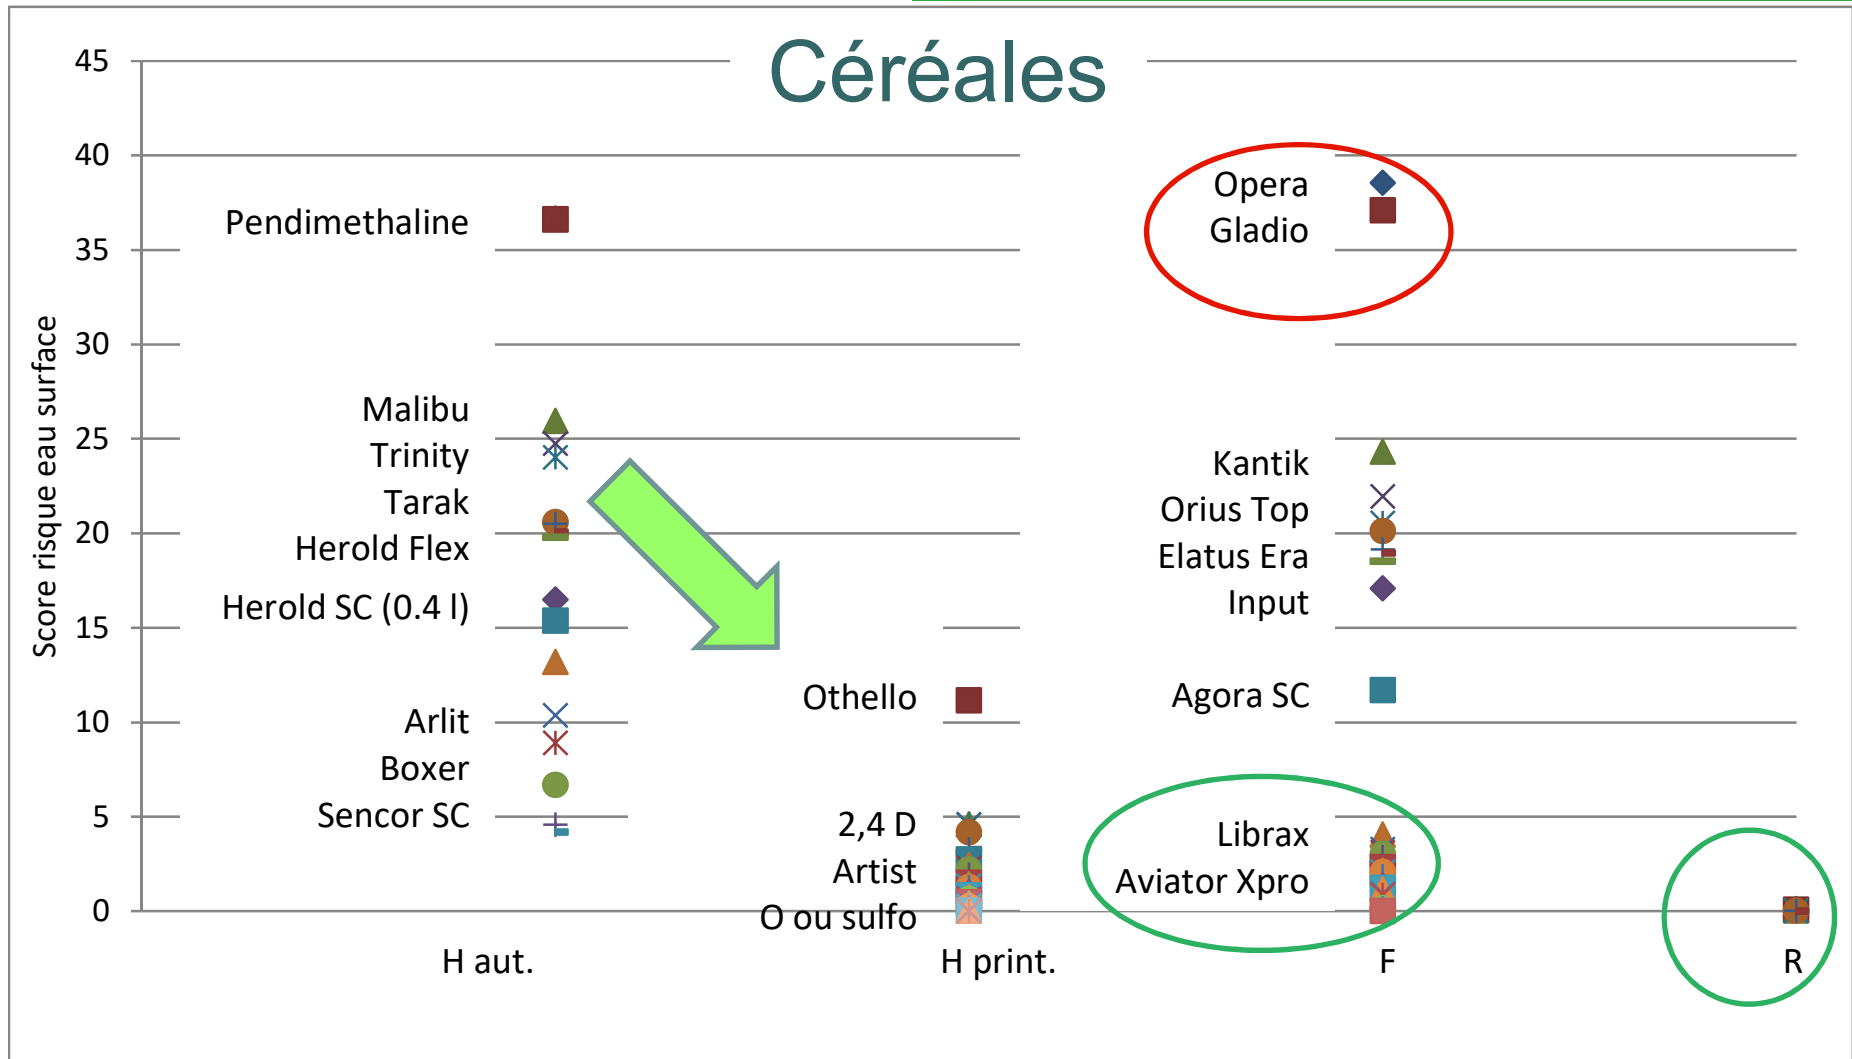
Céréales

Score risque eau surface

45
40
35
30
25
20
15
10
5
0

Pendimethaline

Malibu
Trinity
Tarak
Herold Flex
Herold SC (0.4 l)

Arlit
Boxer
Sencor SC

Othello

2,4 D
Artist
O ou sulfo

Opera
Gladio

Kantik
Orius Top
Elatus Era
Input

Agora SC

Librax
Aviator Xpro

H aut.
H print.
F
R